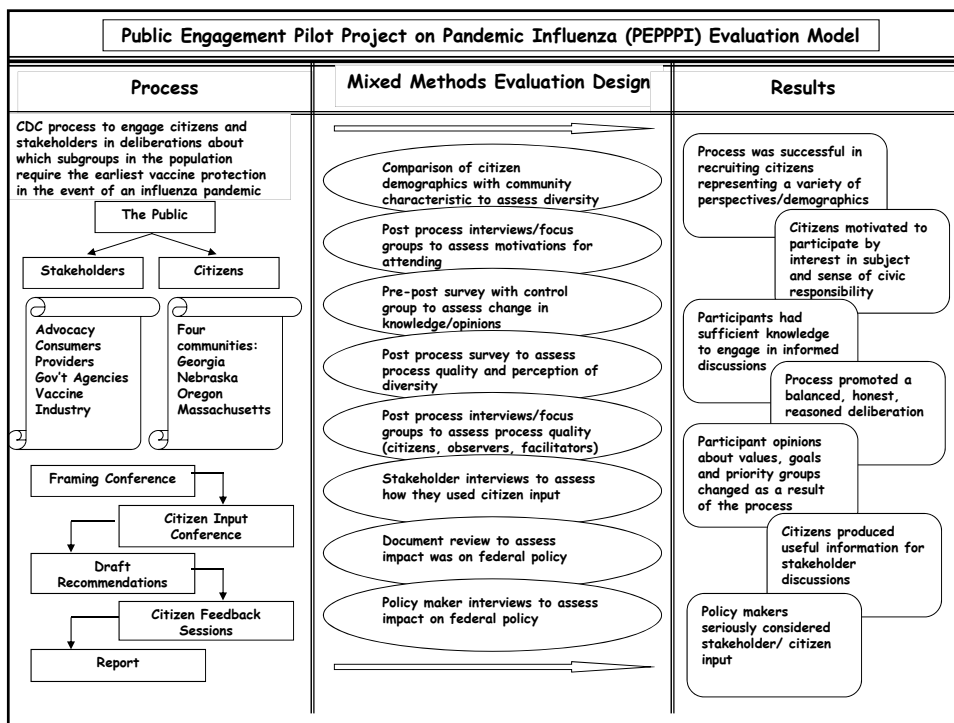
Public Engagement Pilot Project on Pandemic Influenza (PEPPPI) Evaluation Model

Process

CDC process to engage citizens and stakeholders in deliberations about which subgroups in the population require the earliest vaccine protection in the event of an influenza pandemic

The Public

Stakeholders

Citizens

Advocacy
Consumers
Providers
Gov't Agencies
Vaccine Industry

Four communities:
Georgia
Nebraska
Oregon
Massachusetts

Framing Conference

Citizen Input Conference

Draft Recommendations

Citizen Feedback Sessions

Report

Mixed Methods Evaluation Design

Comparison of citizen demographics with community characteristic to assess diversity

Post process interviews/focus groups to assess motivations for attending

Pre-post survey with control group to assess change in knowledge/opinions

Post process survey to assess process quality and perception of diversity

Post process interviews/focus groups to assess process quality (citizens, observers, facilitators)

Stakeholder interviews to assess how they used citizen input

Document review to assess impact was on federal policy

Policy maker interviews to assess impact on federal policy

Results

Process was successful in recruiting citizens representing a variety of perspectives/demographics

Citizens motivated to participate by interest in subject and sense of civic responsibility

Participants had sufficient knowledge to engage in informed discussions

Process promoted a balanced, honest, reasoned deliberation

Participant opinions about values, goals and priority groups changed as a result of the process

Citizens produced useful information for stakeholder discussions

Policy makers seriously considered stakeholder/ citizen input